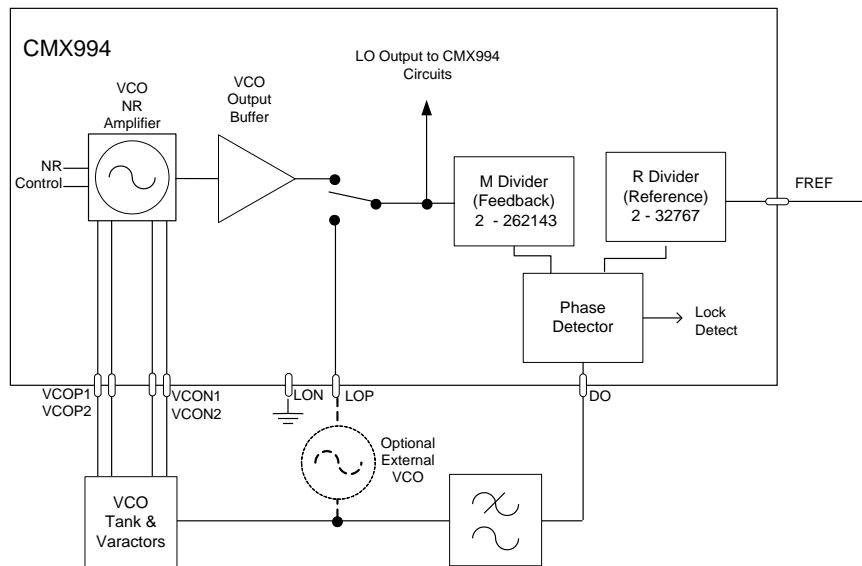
CMX994

LO Output to CMX994 Circuits

VCO NR Amplifier

VCO Output Buffer

NR Control

M Divider (Feedback) 2 - 262143

R Divider (Reference) 2 - 32767

FREF

Phase Detector

Lock Detect

VCOP1 VCOP2

VCON1 VCON2

LON

LOP

DO

Optional External VCO

VCO Tank & Varactors